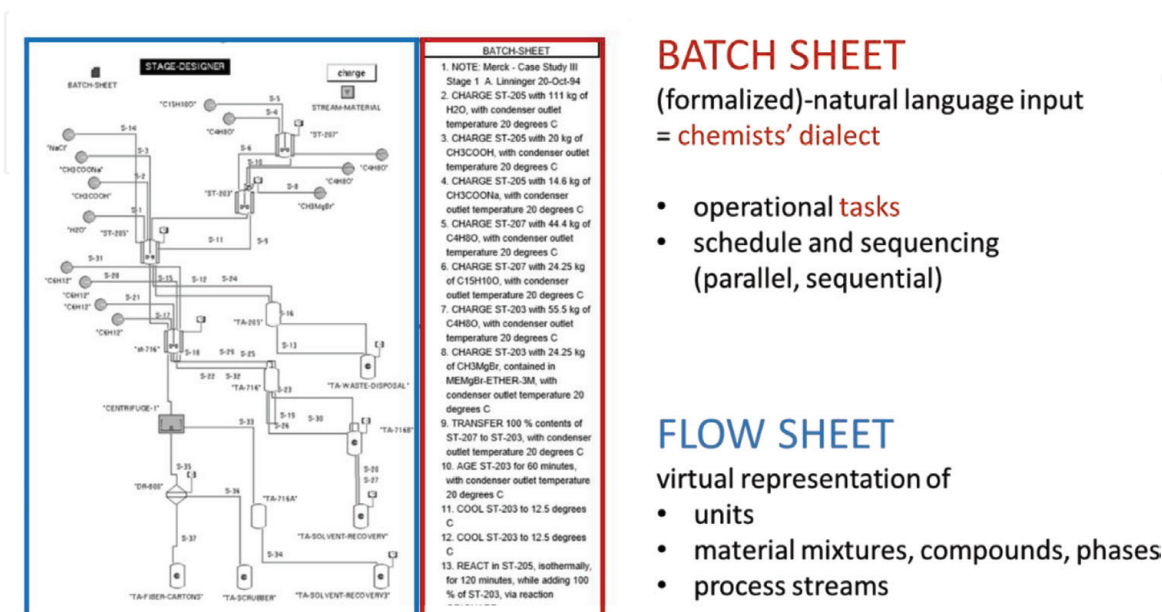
STAGE-DESIGNER

charge

BATCH-SHEET

STREAM-MATERIAL

"C15H10O"
S-5
S-4
"C4H8O"
"ST-207"
S-14
"NaCl"
S-3
S-6
S-10
"C4H8O"
"CH3COONa"
S-2
"ST-203"
S-8
"C4H8O"
"CH3COOH"
"CH3MgBr"
S-1
"H2O"
"ST-205"
S-11
S-9
S-31
"C6H12"
S-28
S-15
S-12
S-24
"C6H12"
S-21
"C6H12"
S-17
S-16
"TA-205"
"C6H12"
"st-716"
S-18
S-29
S-25
S-13
S-22
S-32
"TA-716"
S-23
"TA-WASTE-DISPOSAL"
"CENTRIFUGE-1"
S-19
S-26
S-30
"TA-716B"
S-33
S-35
S-20
S-27
"DR-800"
S-36
"TA-716A"
S-37
"TA-SOLVENT-RECOVERY"
S-34
"TA-FIBER-CARTONS"
"TA-SCRUBBER"
"TA-SOLVENT-RECOVERY3"

BATCH-SHEET

1. NOTE: Merck - Case Study III Stage 1 A. Linninger 20-Oct-94
2. CHARGE ST-205 with 111 kg of H2O, with condenser outlet temperature 20 degrees C
3. CHARGE ST-205 with 20 kg of CH3COOH, with condenser outlet temperature 20 degrees C
4. CHARGE ST-205 with 14.6 kg of CH3COONa, with condenser outlet temperature 20 degrees C
5. CHARGE ST-207 with 44.4 kg of C4H8O, with condenser outlet temperature 20 degrees C
6. CHARGE ST-207 with 24.25 kg of C15H10O, with condenser outlet temperature 20 degrees C
7. CHARGE ST-203 with 55.5 kg of C4H8O, with condenser outlet temperature 20 degrees C
8. CHARGE ST-203 with 24.25 kg of CH3MgBr, contained in MEMgBr-ETHER-3M, with condenser outlet temperature 20 degrees C
9. TRANSFER 100 % contents of ST-207 to ST-203, with condenser outlet temperature 20 degrees C
10. AGE ST-203 for 60 minutes, with condenser outlet temperature 20 degrees C
11. COOL ST-203 to 12.5 degrees C
12. COOL ST-203 to 12.5 degrees C
13. REACT in ST-205, isothermally, for 120 minutes, while adding 100 % of ST-203, via reaction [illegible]

BATCH SHEET
(formalized)-natural language input
= chemists' dialect

• operational tasks
• schedule and sequencing (parallel, sequential)

FLOW SHEET
virtual representation of
• units
• material mixtures, compounds, phase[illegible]
• process streams